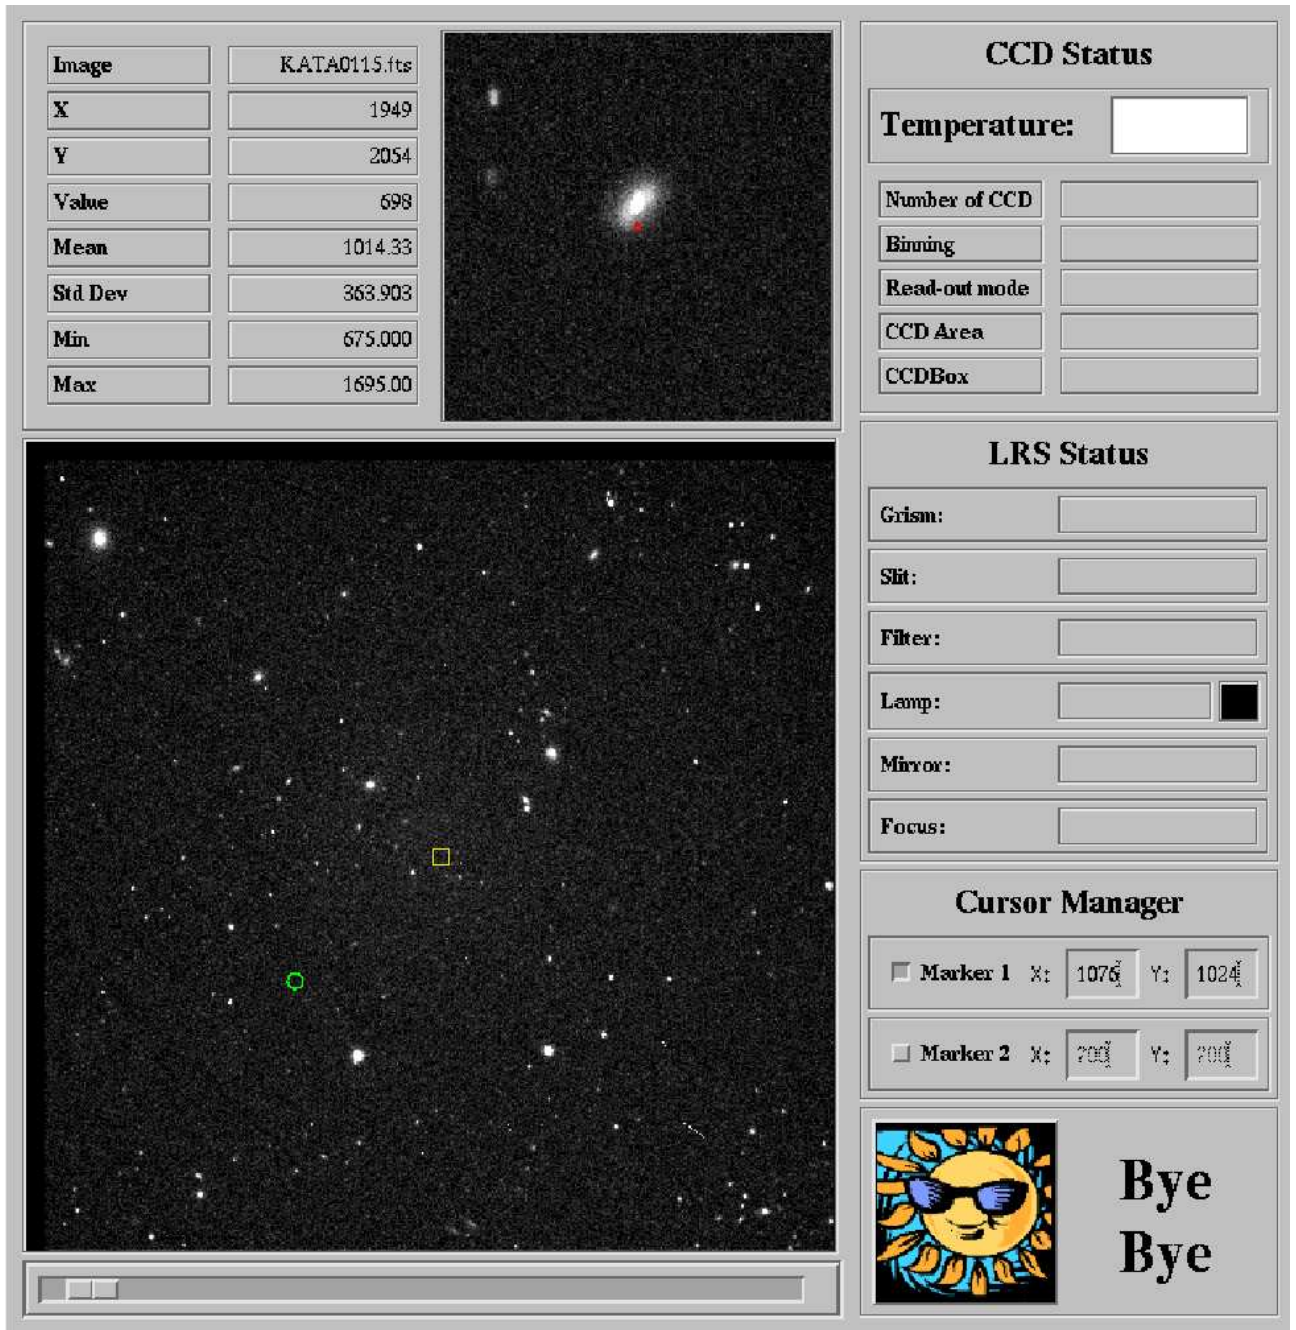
| Image | KATA0115.fts |
|---|---|
| X | 1949 |
| Y | 2054 |
| Value | 698 |
| Mean | 1014.33 |
| Std Dev | 363.903 |
| Min | 675.000 |
| Max | 1695.00 |

CCD Status

Temperature:

Number of CCD

Binning

Read-out mode

CCD Area

CCDBox

LRS Status

Grism:

Slit:

Filter:

Lamp:

Mirror:

Focus:

Cursor Manager

Marker 1 X: 1076 Y: 1024

Marker 2 X: 200 Y: 200

Bye Bye